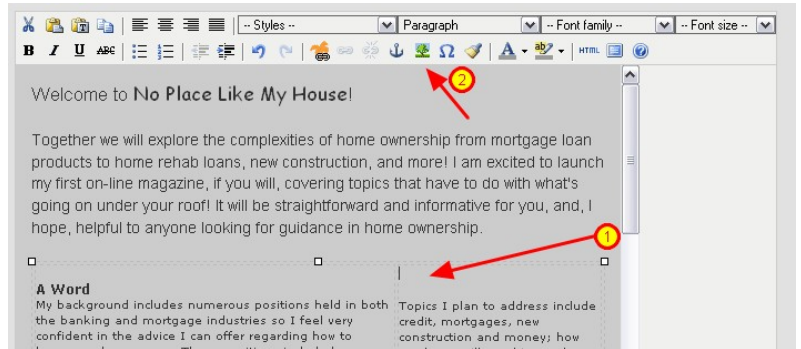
-- Styles --
Paragraph
-- Font family --
-- Font size --

B I U ABC

HTML

2

Welcome to No Place Like My House!

Together we will explore the complexities of home ownership from mortgage loan products to home rehab loans, new construction, and more! I am excited to launch my first on-line magazine, if you will, covering topics that have to do with what's going on under your roof! It will be straightforward and informative for you, and, I hope, helpful to anyone looking for guidance in home ownership.

1

A Word
My background includes numerous positions held in both the banking and mortgage industries so I feel very confident in the advice I can offer regarding how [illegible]

Topics I plan to address include credit, mortgages, new construction and money; how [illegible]